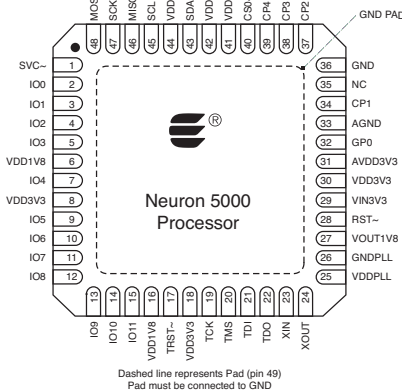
MOSI SCK MISO SCL VDD SDA VDD VDD CS0 CP4 CP3 CP2

48 47 46 45 44 43 42 41 40 39 38 37

GND PAD

SVC~ 1
IO0 2
IO1 3
IO2 4
IO3 5
VDD1V8 6
IO4 7
VDD3V3 8
IO5 9
IO6 10
IO7 11
IO8 12

36 GND
35 NC
34 CP1
33 AGND
32 GP0
31 AVDD3V3
30 VDD3V3
29 VIN3V3
28 RST~
27 VOUT1V8
26 GNDPLL
25 VDDPLL

®

Neuron 5000 Processor

13 14 15 16 17 18 19 20 21 22 23 24

IO9 IO10 IO11 VDD1V8 TRST~ VDD3V3 TCK TMS TDI TDO XIN XOUT

Dashed line represents Pad (pin 49)
Pad must be connected to GND